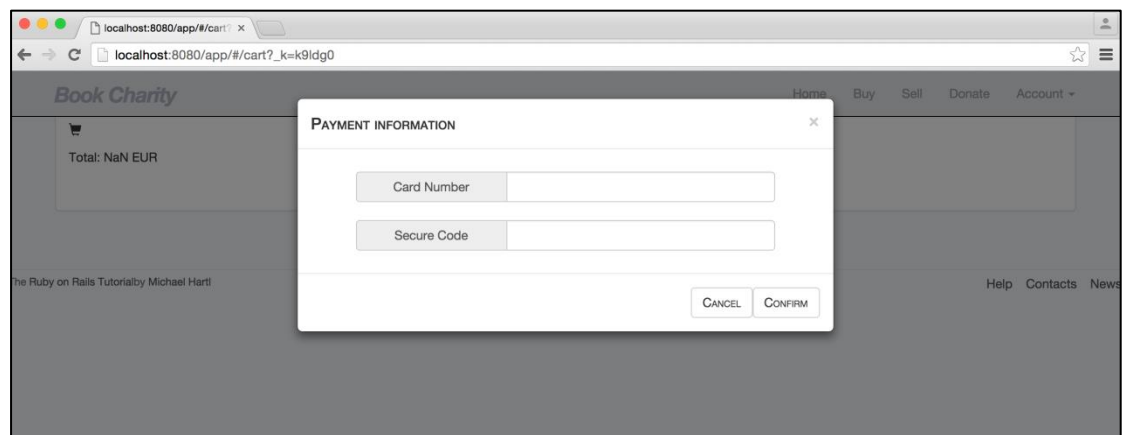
localhost:8080/app/#/cart? ×

localhost:8080/app/#/cart?_k=k9ldg0

Book Charity

Home Buy Sell Donate Account

Total: NaN EUR

The Ruby on Rails Tutorialby Michael Hartl

Help Contacts News

PAYMENT INFORMATION

×

Card Number

Secure Code

CANCEL CONFIRM